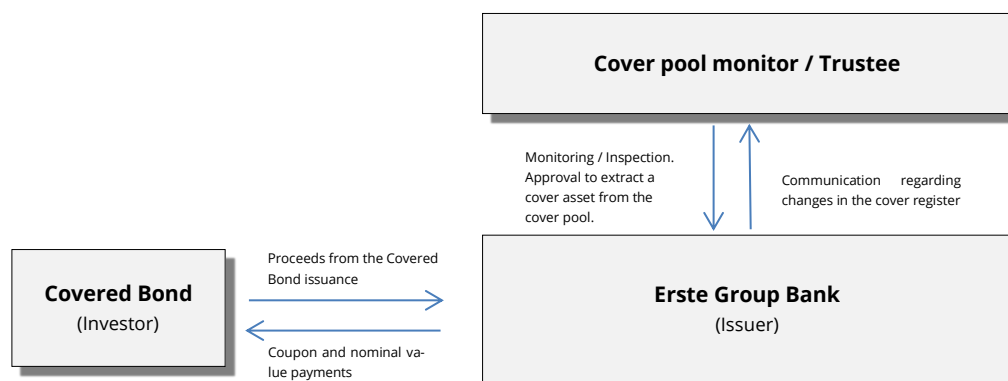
Cover pool monitor / Trustee

Monitoring / Inspection. Approval to extract a cover asset from the cover pool.

Communication regarding changes in the cover register

Covered Bond
(Investor)

Proceeds from the Covered Bond issuance

Coupon and nominal value payments

Erste Group Bank
(Issuer)